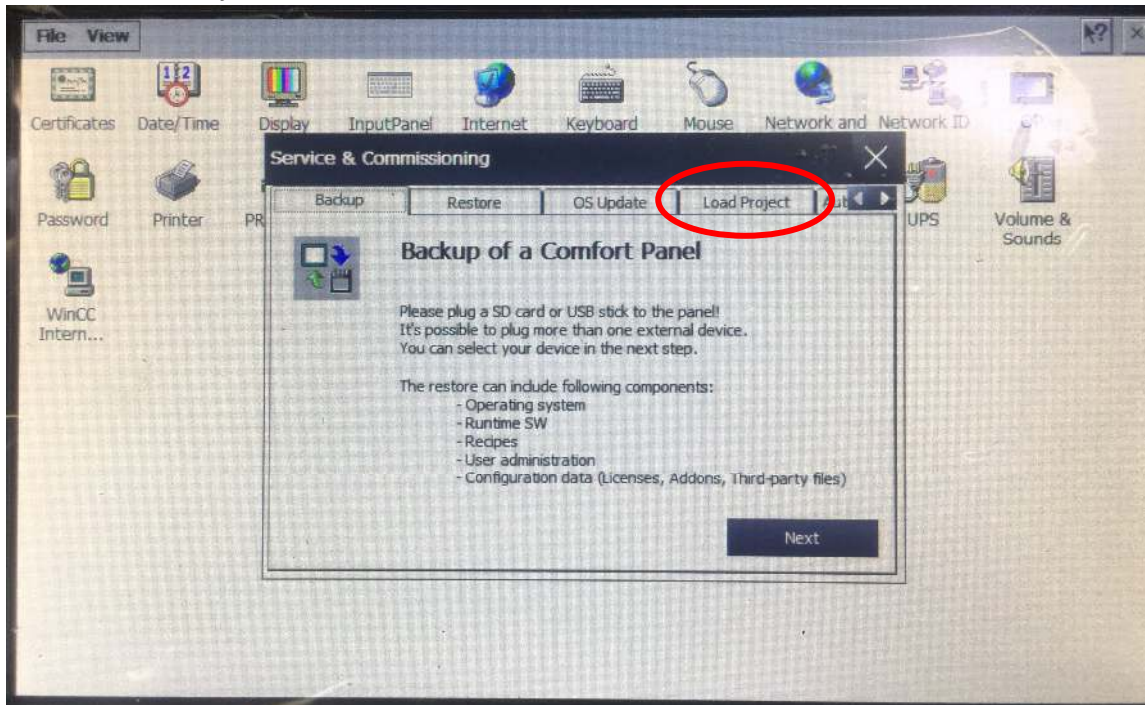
File View

Certificates Date/Time Display InputPanel Internet Keyboard Mouse Network and Network ID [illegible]

Password Printer PR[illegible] UPS Volume & Sounds

WinCC Intern...

Service & Commissioning

Backup Restore OS Update Load Project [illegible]

Backup of a Comfort Panel

Please plug a SD card or USB stick to the panel!
It's possible to plug more than one external device.
You can select your device in the next step.

The restore can include following components:
- Operating system
- Runtime SW
- Recipes
- User administration
- Configuration data (Licenses, Addons, Third-party files)

Next